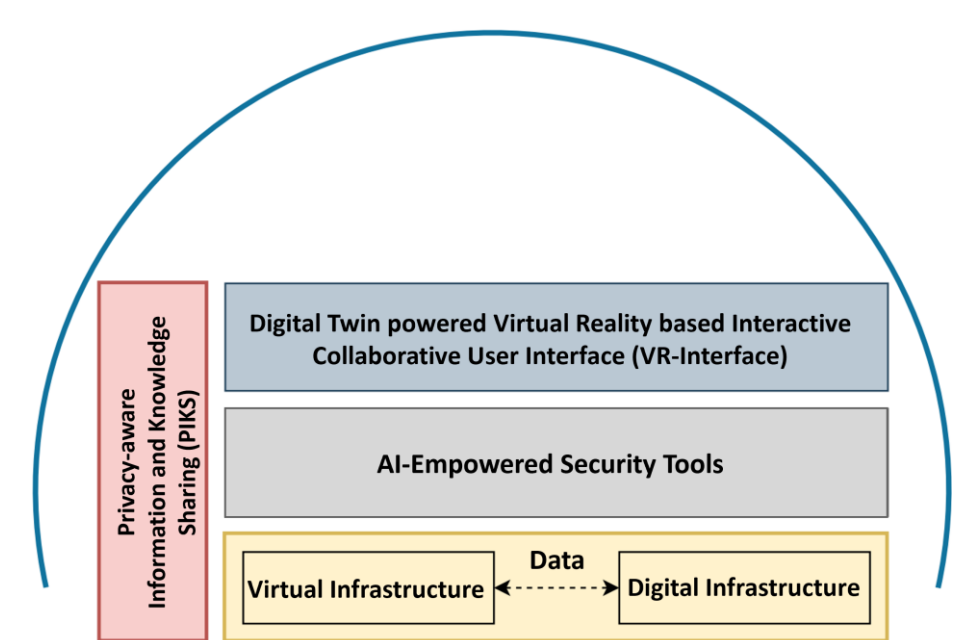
Privacy-aware Information and Knowledge Sharing (PIKS)

Digital Twin powered Virtual Reality based Interactive Collaborative User Interface (VR-Interface)

AI-Empowered Security Tools

Data

Virtual Infrastructure

Digital Infrastructure